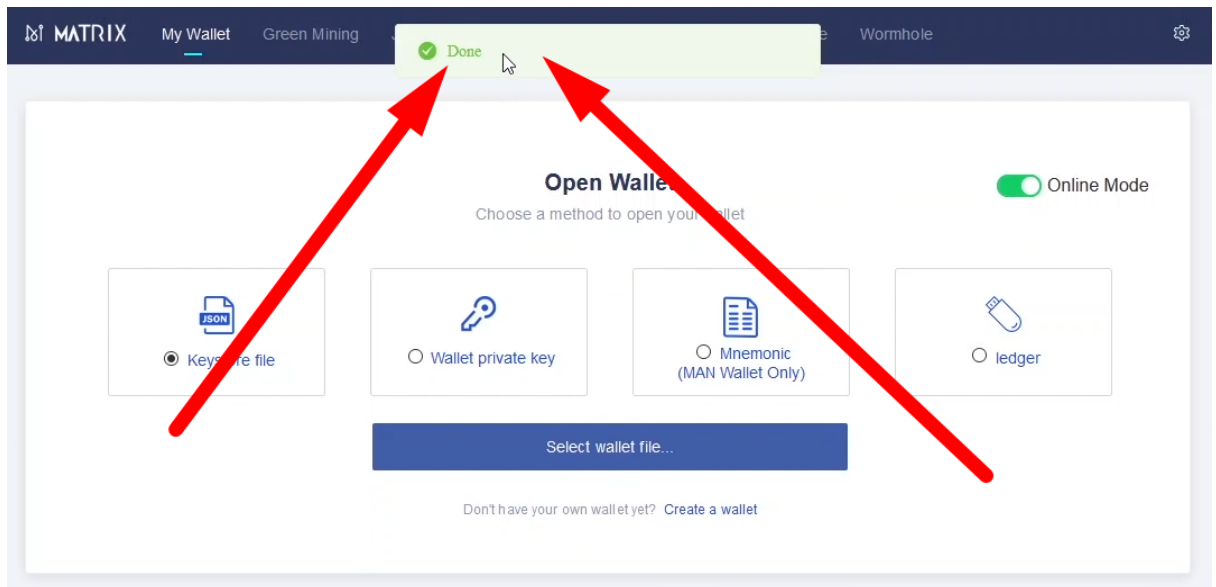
MATRIX My Wallet Green Mining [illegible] e Wormhole

Done

Open Walle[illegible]

Online Mode

Choose a method to open you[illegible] wallet

JSON

Keys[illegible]re file

Wallet private key

Mnemonic (MAN Wallet Only)

ledger

Select wallet file...

Don't have your own wallet yet? Create a wallet